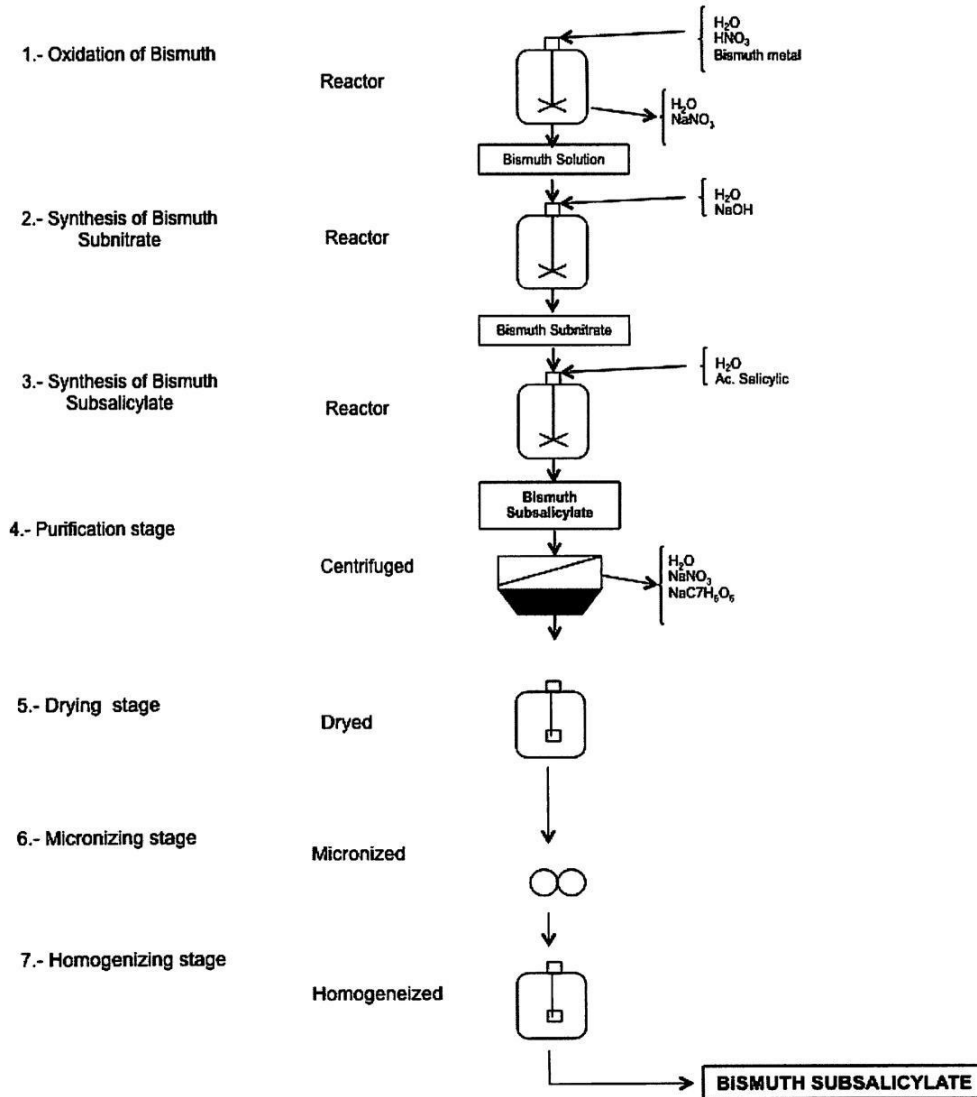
1.- Oxidation of Bismuth

Reactor

$H_2O$
$HNO_3$
Bismuth metal

$H_2O$
$NaNO_3$

Bismuth Solution

2.- Synthesis of Bismuth Subnitrate

Reactor

$H_2O$
NaOH

Bismuth Subnitrate

3.- Synthesis of Bismuth Subsalicylate

Reactor

$H_2O$
Ac. Salicylic

Bismuth Subsalicylate

4.- Purification stage

Centrifuged

$H_2O$
$NaNO_3$
$NaC7H_5O_5$

5.- Drying stage

Dryed

6.- Micronizing stage

Micronized

7.- Homogenizing stage

Homogeneized

BISMUTH SUBSALICYLATE